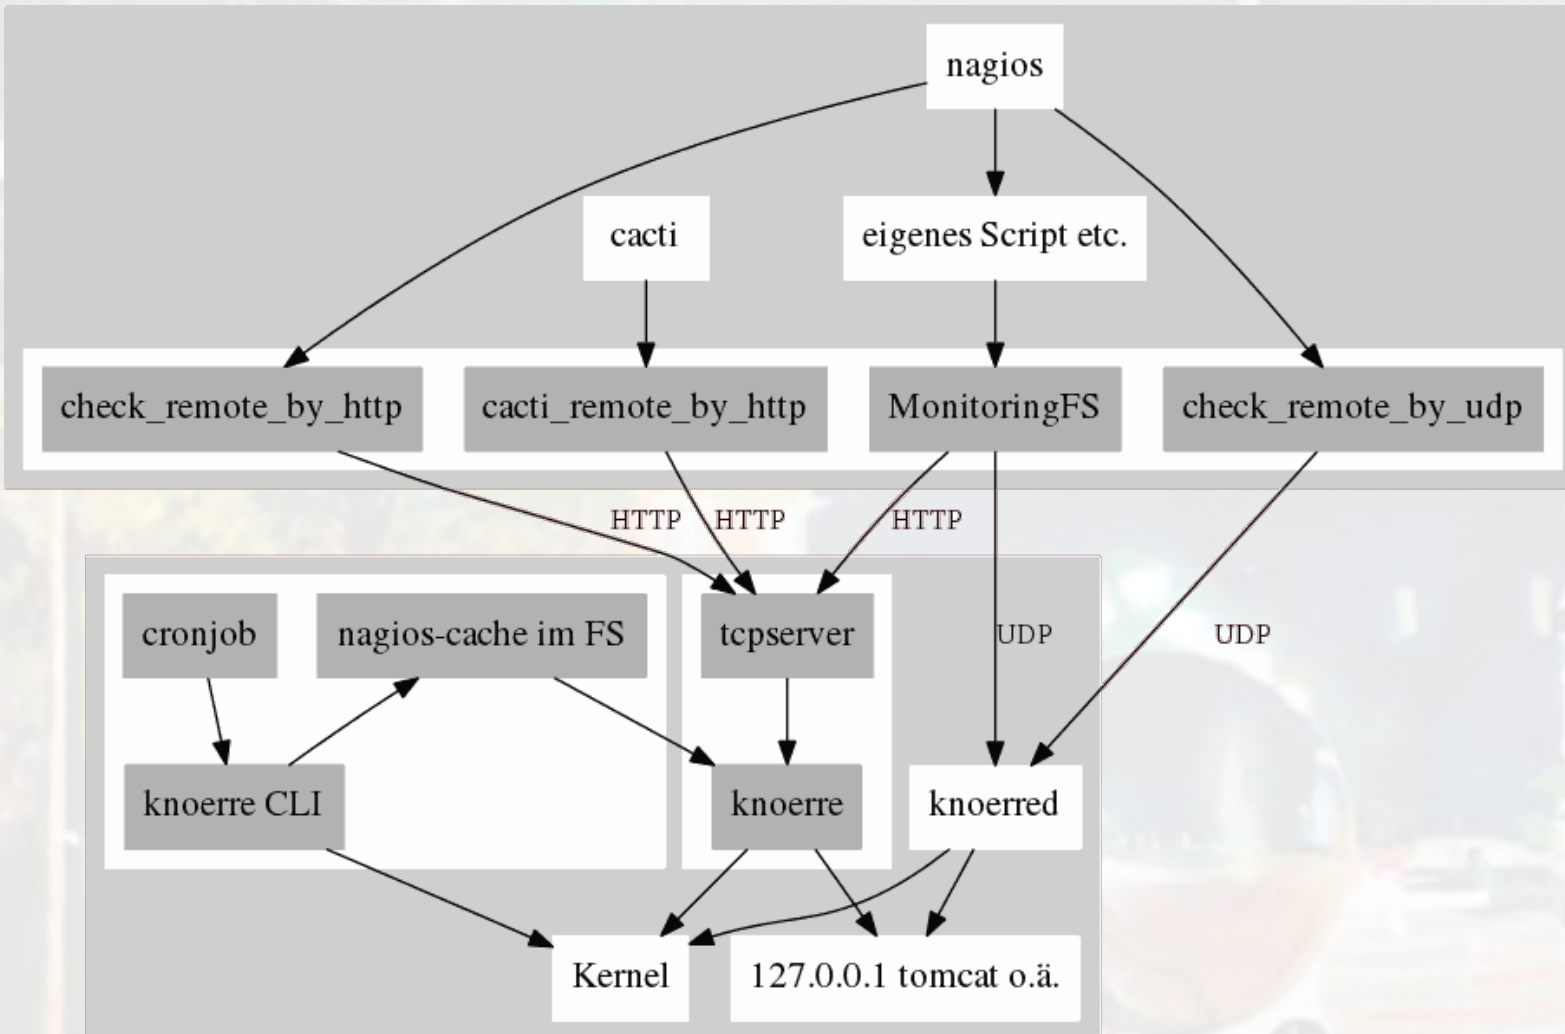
nagios

cacti

eigenes Script etc.

check_remote_by_http

cacti_remote_by_http

MonitoringFS

check_remote_by_udp

HTTP

HTTP

HTTP

cronjob

nagios-cache im FS

tcpserver

UDP

UDP

knoerre CLI

knoerre

knoerred

Kernel

127.0.0.1 tomcat o.ä.